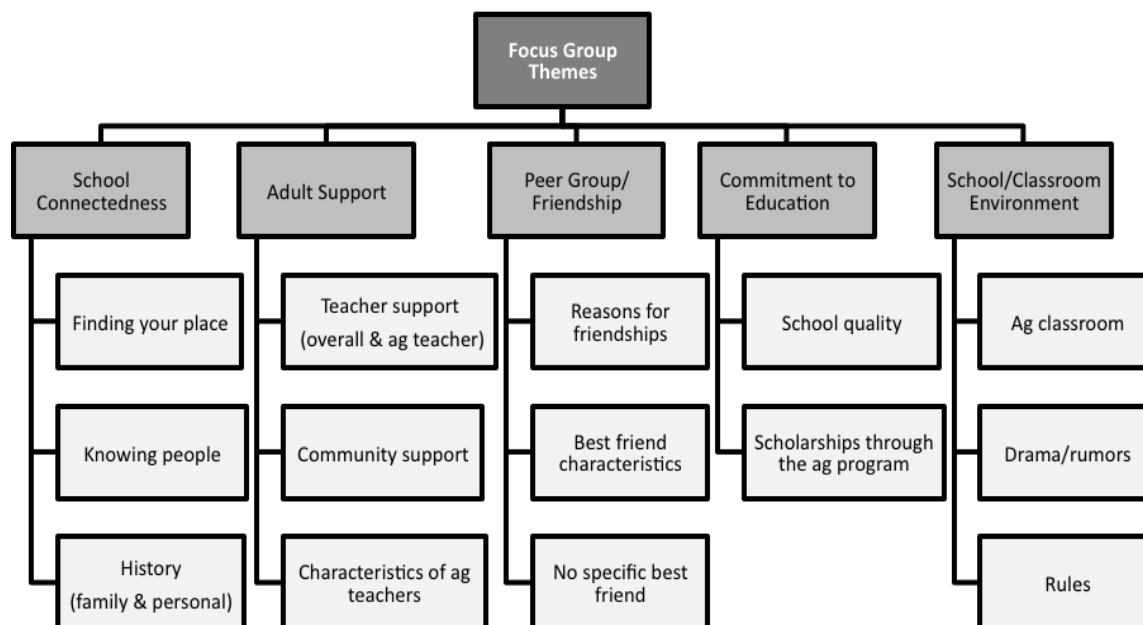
Focus Group Themes

School Connectedness

Finding your place

Knowing people

History (family & personal)

Adult Support

Teacher support (overall & ag teacher)

Community support

Characteristics of ag teachers

Peer Group/ Friendship

Reasons for friendships

Best friend characteristics

No specific best friend

Commitment to Education

School quality

Scholarships through the ag program

School/Classroom Environment

Ag classroom

Drama/rumors

Rules